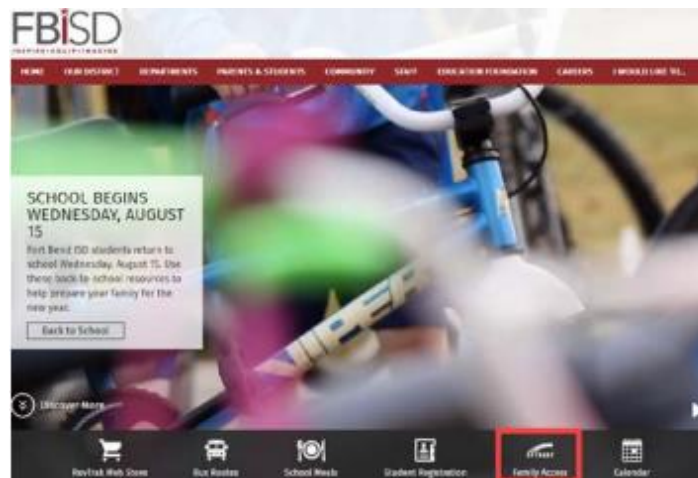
FBISD

HOME OUR DISTRICT DEPARTMENTS PARENTS & STUDENTS COMMUNITY STAFF EDUCATION FOUNDATION CAREERS I WOULD LIKE TO...

SCHOOL BEGINS WEDNESDAY, AUGUST 15

Fort Bend ISD students return to school Wednesday, August 15. Use these back-to-school resources to help prepare your family for the new year.

Back to School

Discover More

RevTrak Web Store Bus Routes School Meals Student Registration Family Access Calendar